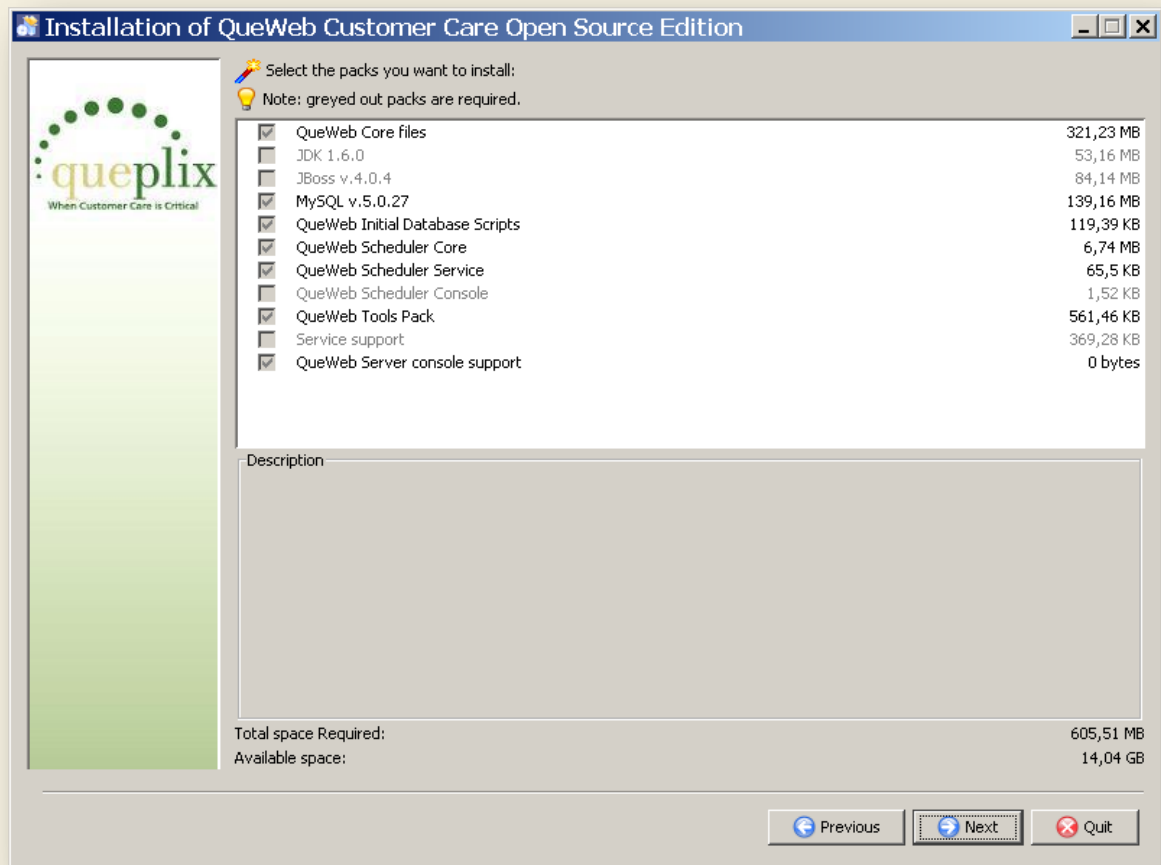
Installation of QueWeb Customer Care Open Source Edition

queplix
When Customer Care is Critical

Select the packs you want to install:
Note: greyed out packs are required.

| | | |
|---|---|---|
| ☑ | QueWeb Core files | 321,23 MB |
| ☐ | JDK 1.6.0 | 53,16 MB |
| ☐ | JBoss v.4.0.4 | 84,14 MB |
| ☑ | MySQL v.5.0.27 | 139,16 MB |
| ☑ | QueWeb Initial Database Scripts | 119,39 KB |
| ☑ | QueWeb Scheduler Core | 6,74 MB |
| ☑ | QueWeb Scheduler Service | 65,5 KB |
| ☐ | QueWeb Scheduler Console | 1,52 KB |
| ☑ | QueWeb Tools Pack | 561,46 KB |
| ☐ | Service support | 369,28 KB |
| ☑ | QueWeb Server console support | 0 bytes |

Description

Total space Required: 605,51 MB
Available space: 14,04 GB

Previous Next Quit